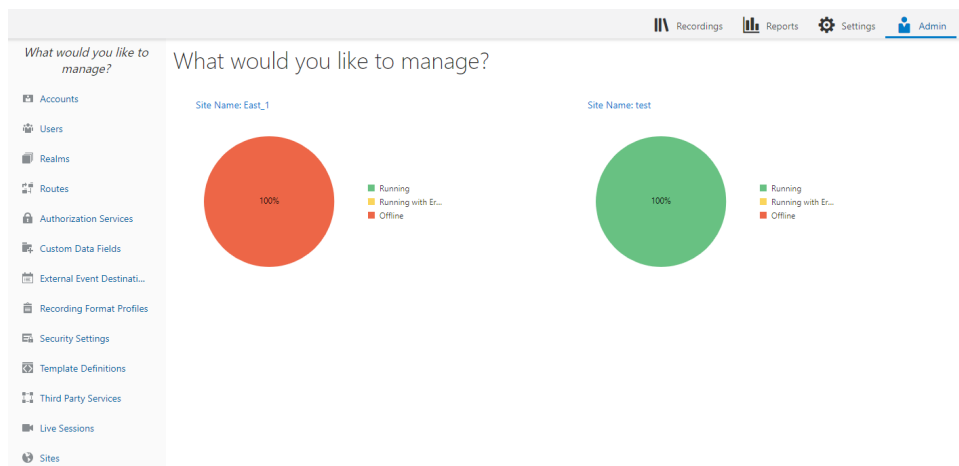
Recordings Reports Settings Admin

What would you like to manage?

Accounts
Users
Realms
Routes
Authorization Services
Custom Data Fields
External Event Destinati...
Recording Format Profiles
Security Settings
Template Definitions
Third Party Services
Live Sessions
Sites

What would you like to manage?

Site Name: East_1

100%

Running
Running with Er...
Offline

Site Name: test

100%

Running
Running with Er...
Offline